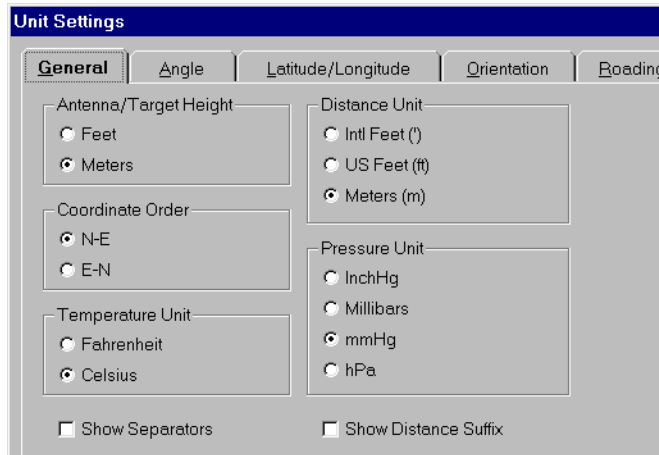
Unit Settings

General | Angle | Latitude/Longitude | Orientation | Roading

Antenna/Target Height
Feet
Meters

Coordinate Order
N-E
E-N

Temperature Unit
Fahrenheit
Celsius

Distance Unit
Intl Feet (')
US Feet (ft)
Meters (m)

Pressure Unit
InchHg
Millibars
mmHg
hPa

Show Separators

Show Distance Suffix